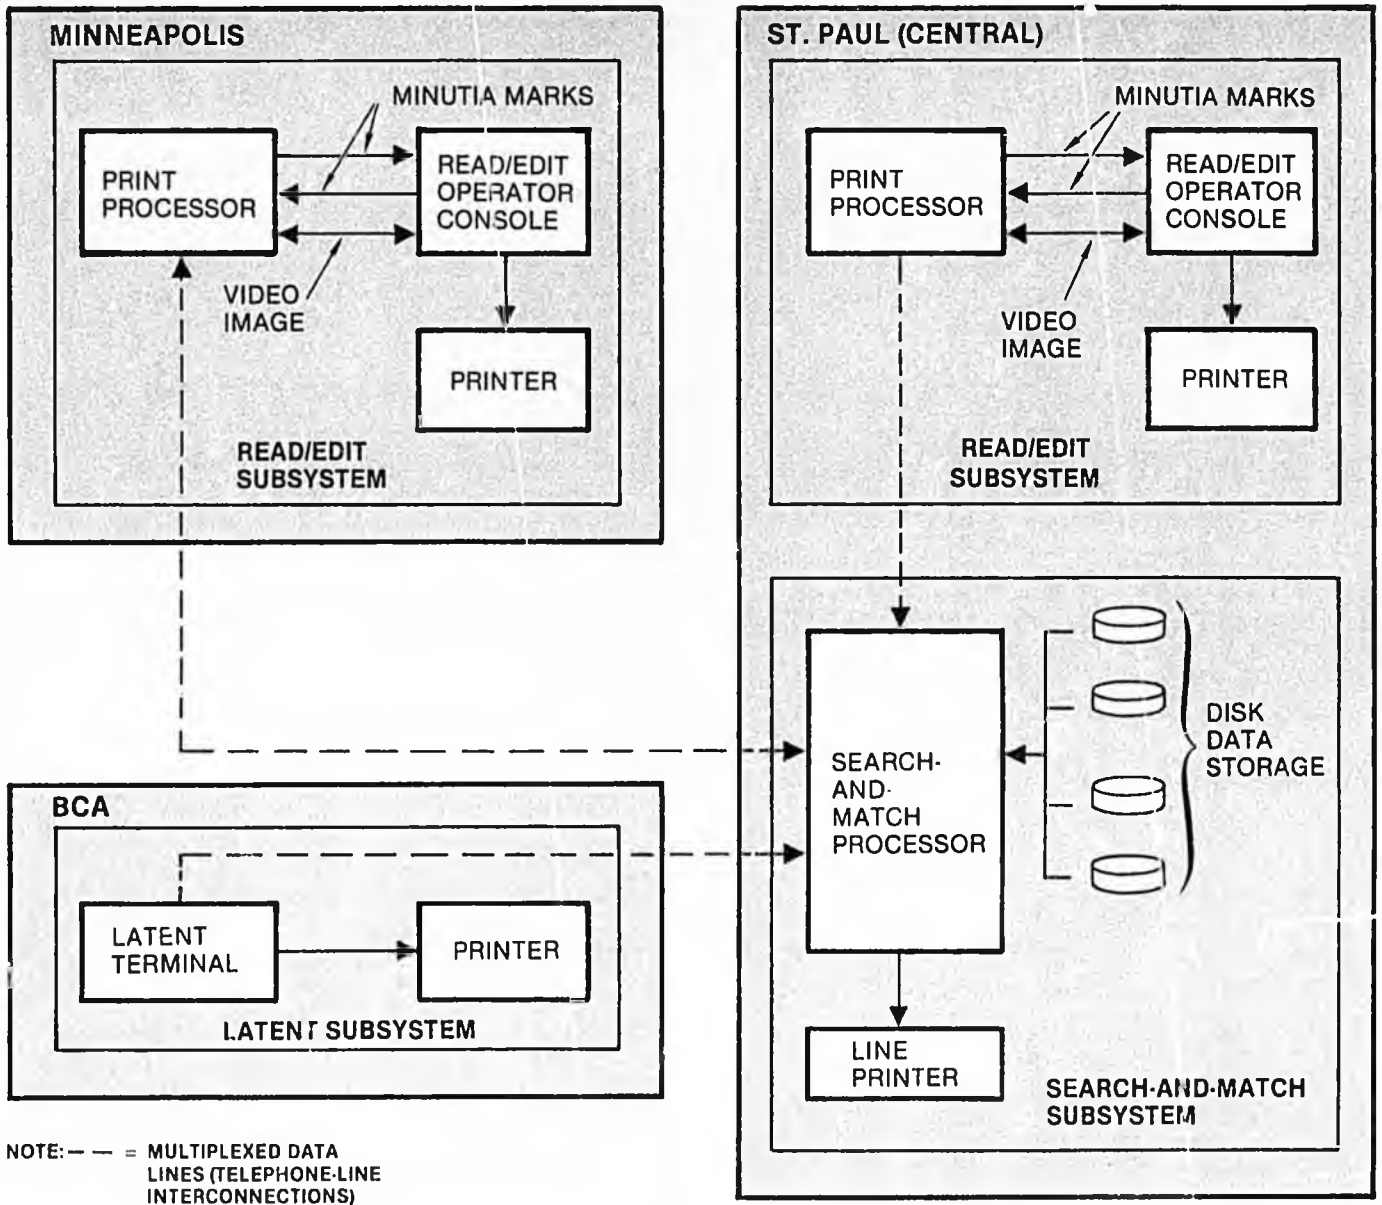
MINNEAPOLIS

MINUTIA MARKS

PRINT PROCESSOR

READ/EDIT OPERATOR CONSOLE

VIDEO IMAGE

PRINTER

READ/EDIT SUBSYSTEM

ST. PAUL (CENTRAL)

MINUTIA MARKS

PRINT PROCESSOR

READ/EDIT OPERATOR CONSOLE

VIDEO IMAGE

PRINTER

READ/EDIT SUBSYSTEM

SEARCH-AND-MATCH PROCESSOR

DISK DATA STORAGE

LINE PRINTER

SEARCH-AND-MATCH SUBSYSTEM

BCA

LATENT TERMINAL

PRINTER

LATENT SUBSYSTEM

NOTE: — — = MULTIPLEXED DATA LINES (TELEPHONE-LINE INTERCONNECTIONS)